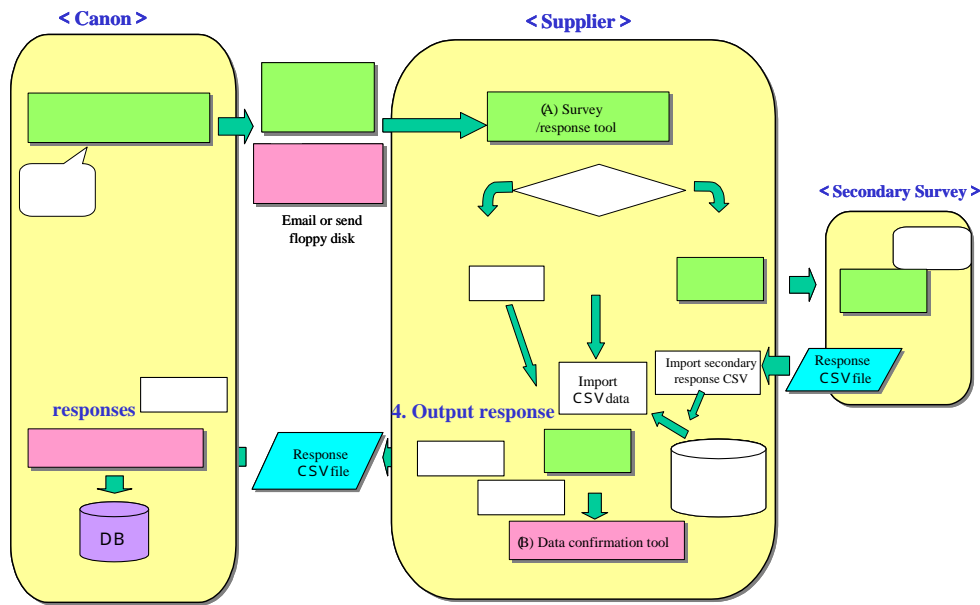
< Canon >

< Supplier >

(A) Survey /response tool

Email or send floppy disk

< Secondary Survey >

Response CSV file

Import secondary response CSV

Import CSV data

responses

4. Output response

Response CSV file

DB

(B) Data confirmation tool